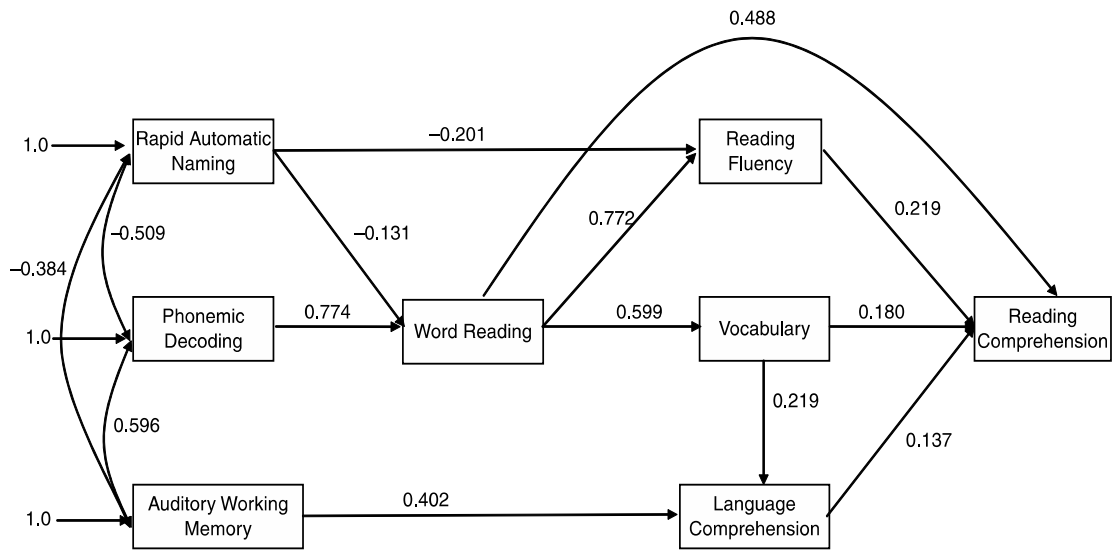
0.488

1.0

Rapid Automatic Naming

−0.201

Reading Fluency

−0.509

−0.131

0.772

0.219

−0.384

1.0

Phonemic Decoding

0.774

Word Reading

0.599

Vocabulary

0.180

Reading Comprehension

0.596

0.219

0.137

1.0

Auditory Working Memory

0.402

Language Comprehension